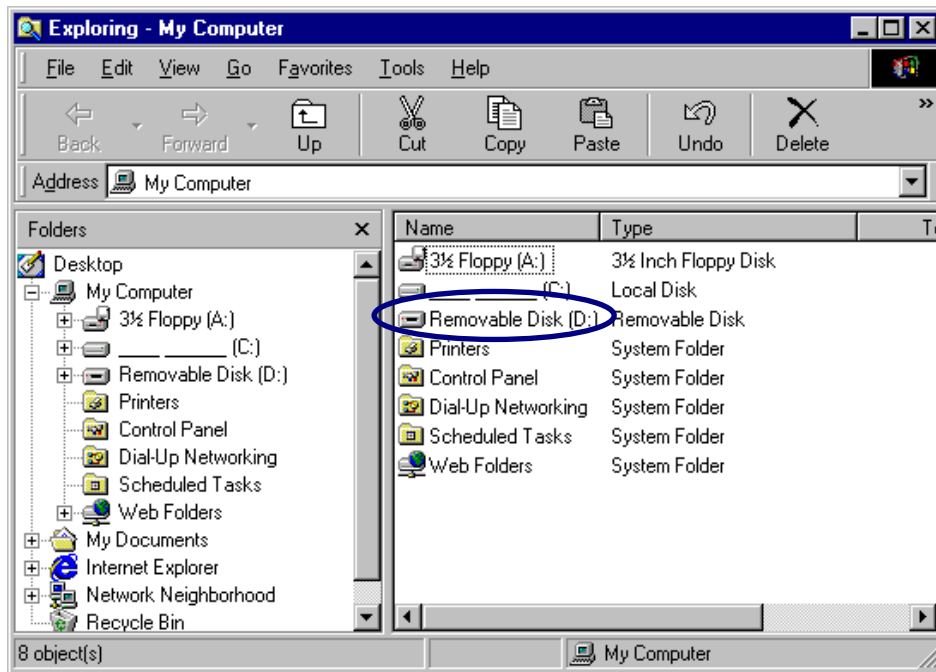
Exploring - My Computer

File Edit View Go Favorites Tools Help

Back Forward Up Cut Copy Paste Undo Delete

Address My Computer

Folders

Desktop
My Computer
3½ Floppy (A:)
____ ______ (C:)
Removable Disk (D:)
Printers
Control Panel
Dial-Up Networking
Scheduled Tasks
Web Folders
My Documents
Internet Explorer
Network Neighborhood
Recycle Bin

| Name | Type | T |
|---|---|---|
| 3½ Floppy (A:) | 3½ Inch Floppy Disk | |
| ____ ______ (C:) | Local Disk | |
| Removable Disk (D:) | Removable Disk | |
| Printers | System Folder | |
| Control Panel | System Folder | |
| Dial-Up Networking | System Folder | |
| Scheduled Tasks | System Folder | |
| Web Folders | System Folder | |

8 object(s)
My Computer